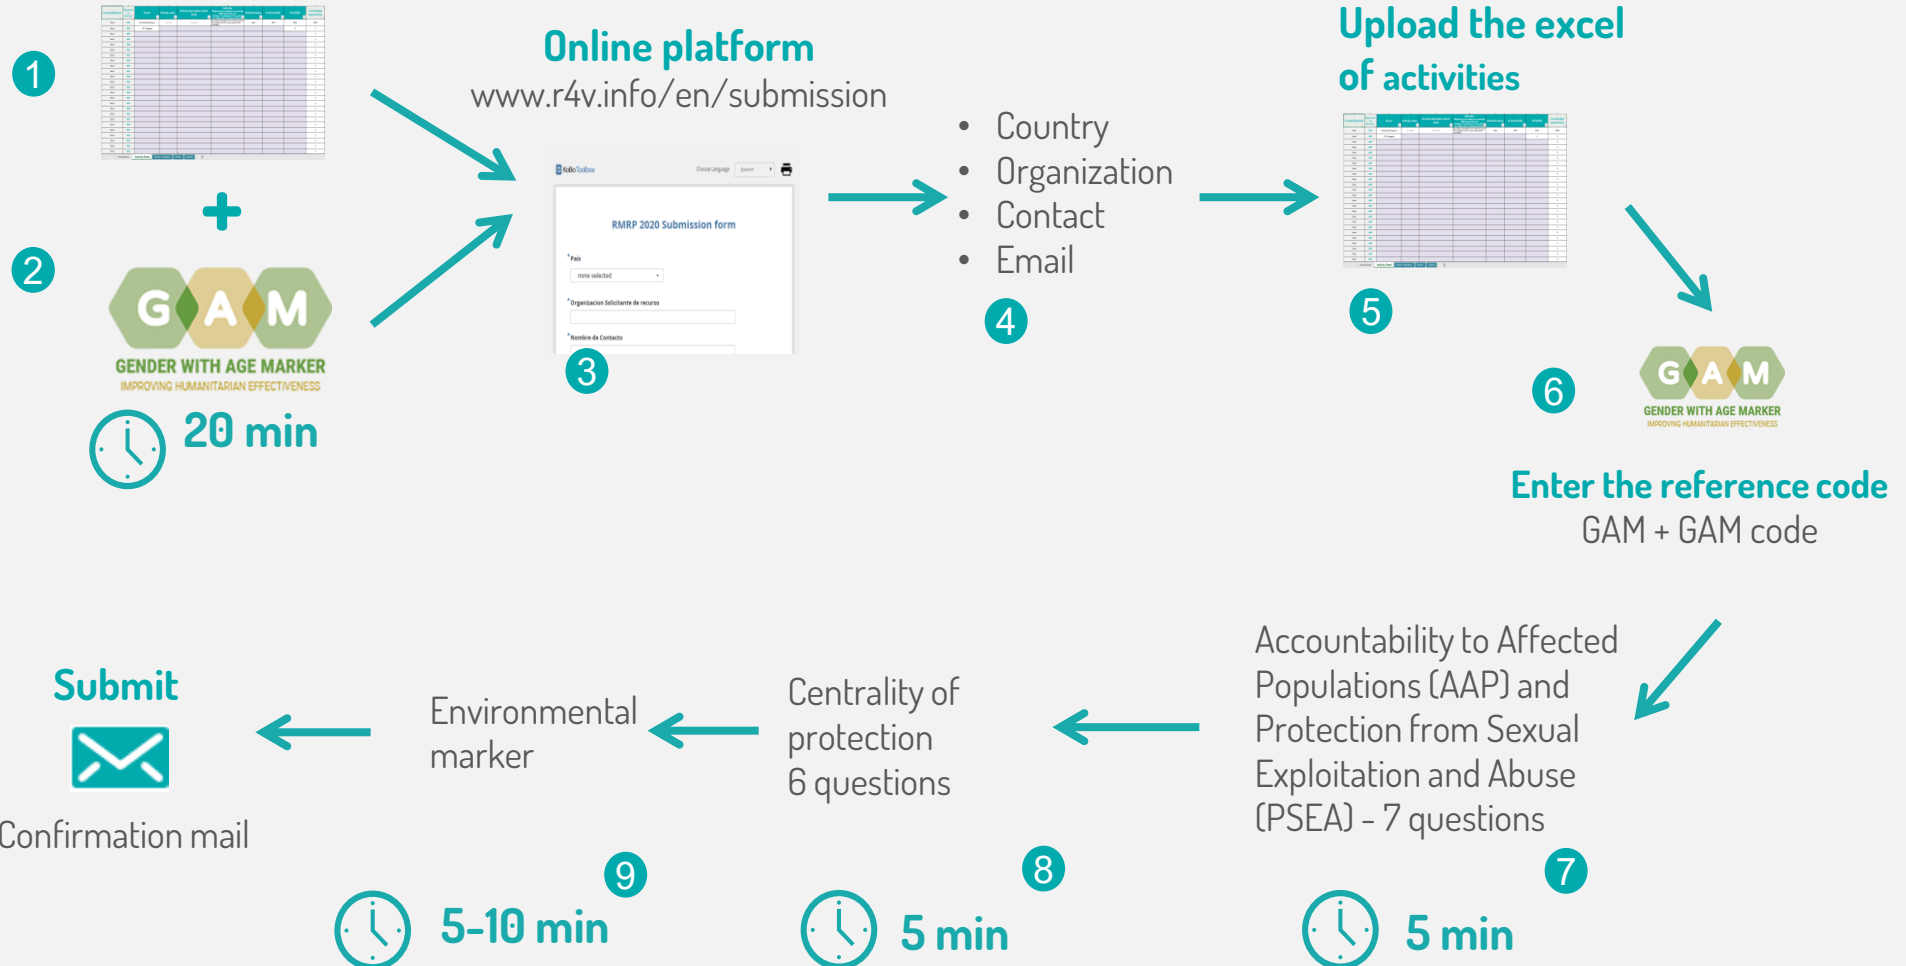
1

+

2

G A M
GENDER WITH AGE MARKER
IMPROVING HUMANITARIAN EFFECTIVENESS

20 min

Online platform
www.r4v.info/en/submission

RMRP 2020 Submission form

3

• Country
• Organization
• Contact
• Email

4

Upload the excel of activities

5

6

G A M
GENDER WITH AGE MARKER
IMPROVING HUMANITARIAN EFFECTIVENESS

Enter the reference code
GAM + GAM code

Accountability to Affected Populations (AAP) and Protection from Sexual Exploitation and Abuse (PSEA) - 7 questions

7

5 min

Centrality of protection
6 questions

8

5 min

Environmental marker

9

5-10 min

Submit

Confirmation mail